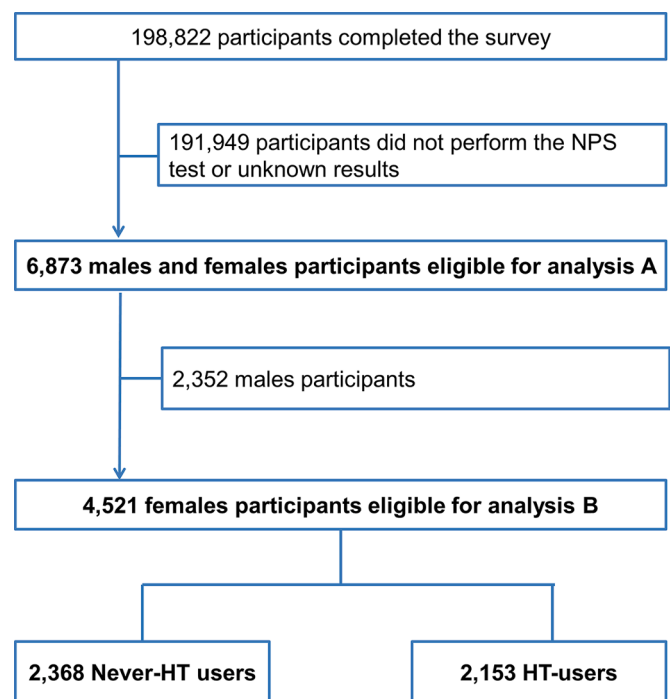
198,822 participants completed the survey

191,949 participants did not perform the NPS test or unknown results

6,873 males and females participants eligible for analysis A

2,352 males participants

4,521 females participants eligible for analysis B

2,368 Never-HT users

2,153 HT-users